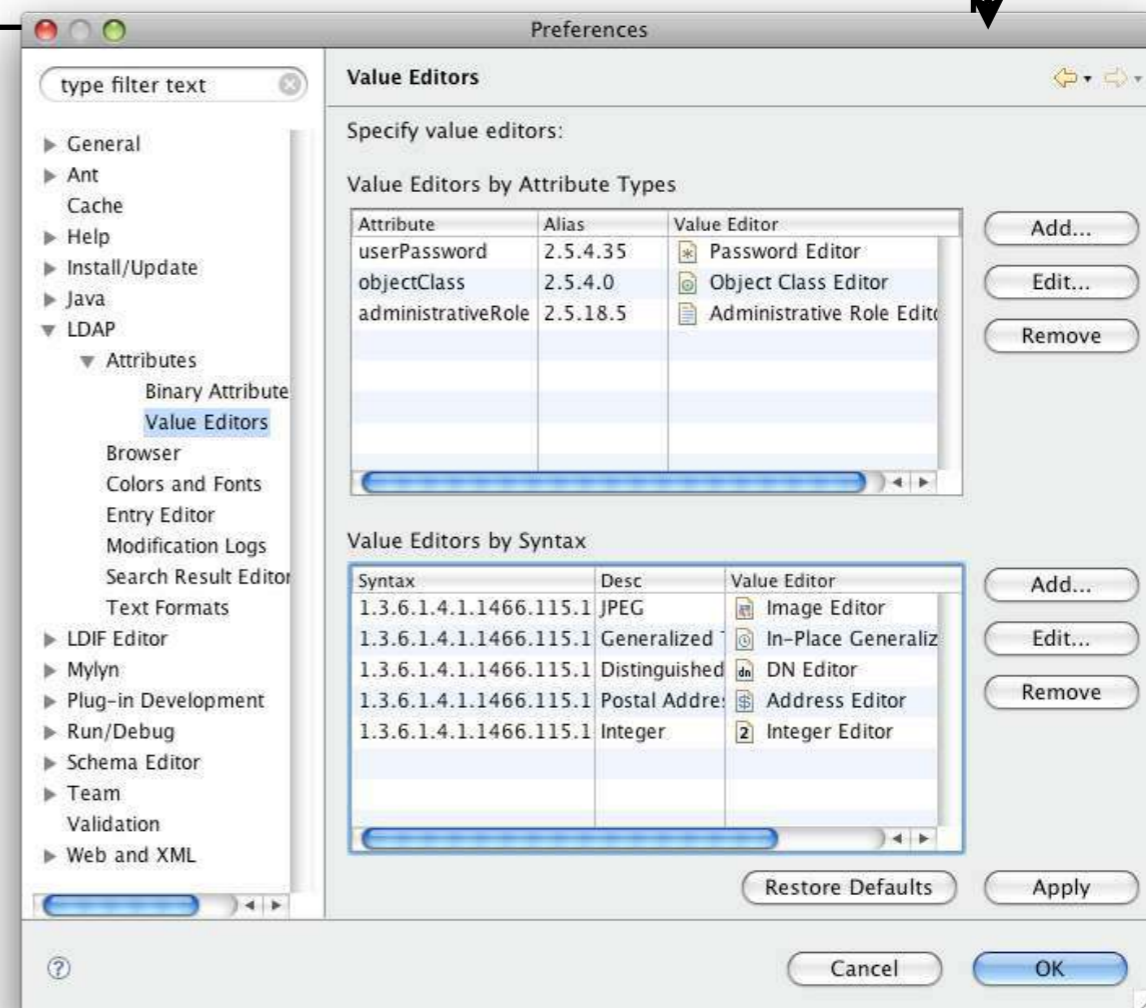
Preferences

type filter text

General
Ant
Cache
Help
Install/Update
Java
LDAP
Attributes
Binary Attribute
Value Editors
Browser
Colors and Fonts
Entry Editor
Modification Logs
Search Result Editor
Text Formats
LDIF Editor
Mylyn
Plug-in Development
Run/Debug
Schema Editor
Team
Validation
Web and XML

Value Editors

Specify value editors:

Value Editors by Attribute Types

| Attribute | Alias | Value Editor |
|---|---|---|
| userPassword | 2.5.4.35 | Password Editor |
| objectClass | 2.5.4.0 | Object Class Editor |
| administrativeRole | 2.5.18.5 | Administrative Role Edito |

Add...
Edit...
Remove

Value Editors by Syntax

| Syntax | Desc | Value Editor |
|---|---|---|
| 1.3.6.1.4.1.1466.115.1 | JPEG | Image Editor |
| 1.3.6.1.4.1.1466.115.1 | Generalized T | In-Place Generaliz |
| 1.3.6.1.4.1.1466.115.1 | Distinguished | DN Editor |
| 1.3.6.1.4.1.1466.115.1 | Postal Addres | Address Editor |
| 1.3.6.1.4.1.1466.115.1 | Integer | Integer Editor |

Add...
Edit...
Remove

Restore Defaults
Apply

Cancel
OK